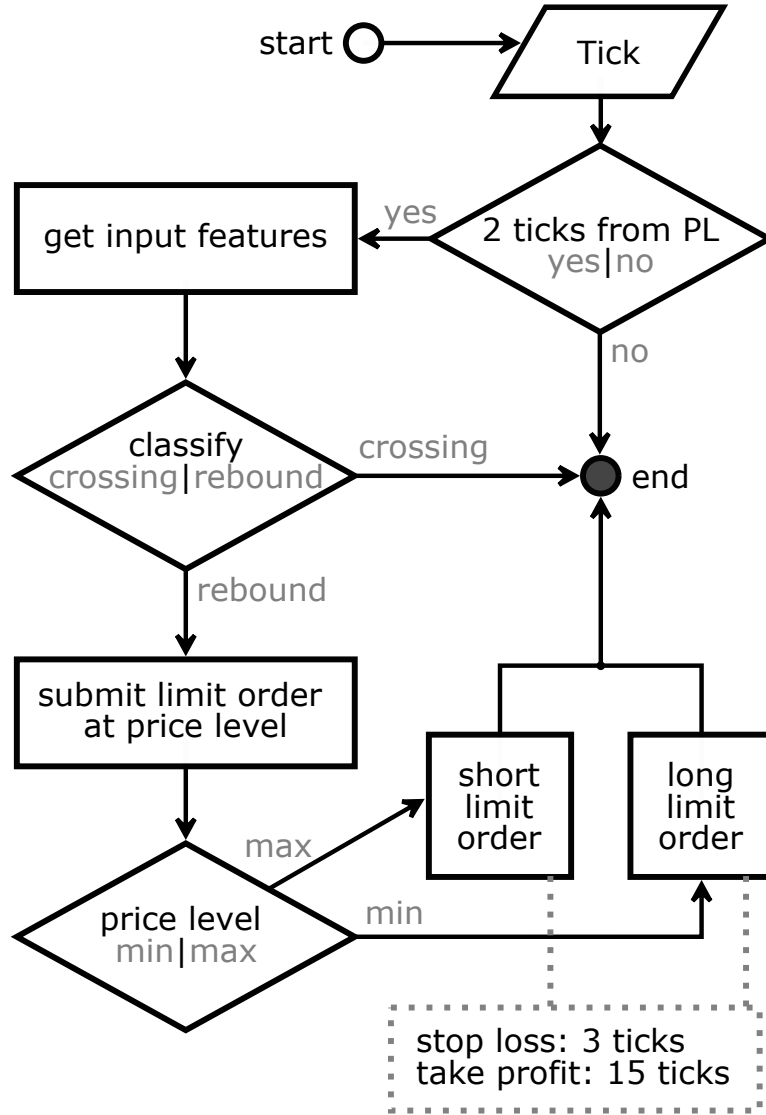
start

Tick

2 ticks from PL
yes|no

yes

get input features

no

classify
crossing|rebound

crossing

end

rebound

submit limit order at price level

short limit order

long limit order

max

price level
min|max

min

stop loss: 3 ticks
take profit: 15 ticks